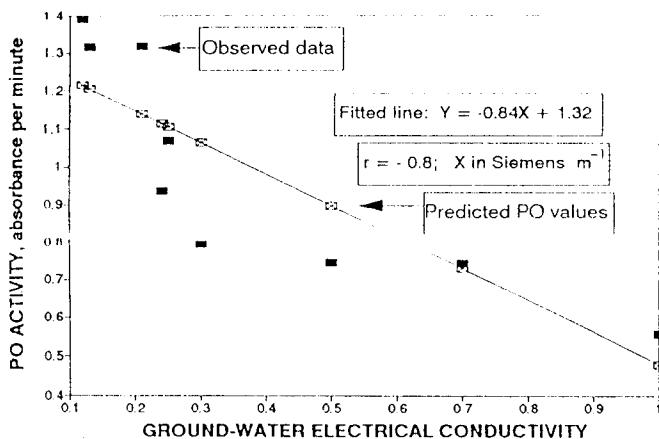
1.4
1.3
1.2
1.1
1
0.9
0.8
0.7
0.6
0.5
0.4

Observed data

Fitted line: Y = -0.84X + 1.32

r = - 0.8; X in Siemens $m^{-1}$

Predicted PO values

PO ACTIVITY, absorbance per minute

0.1 0.2 0.3 0.4 0.5 0.6 0.7 0.8 0.9 1

GROUND-WATER ELECTRICAL CONDUCTIVITY